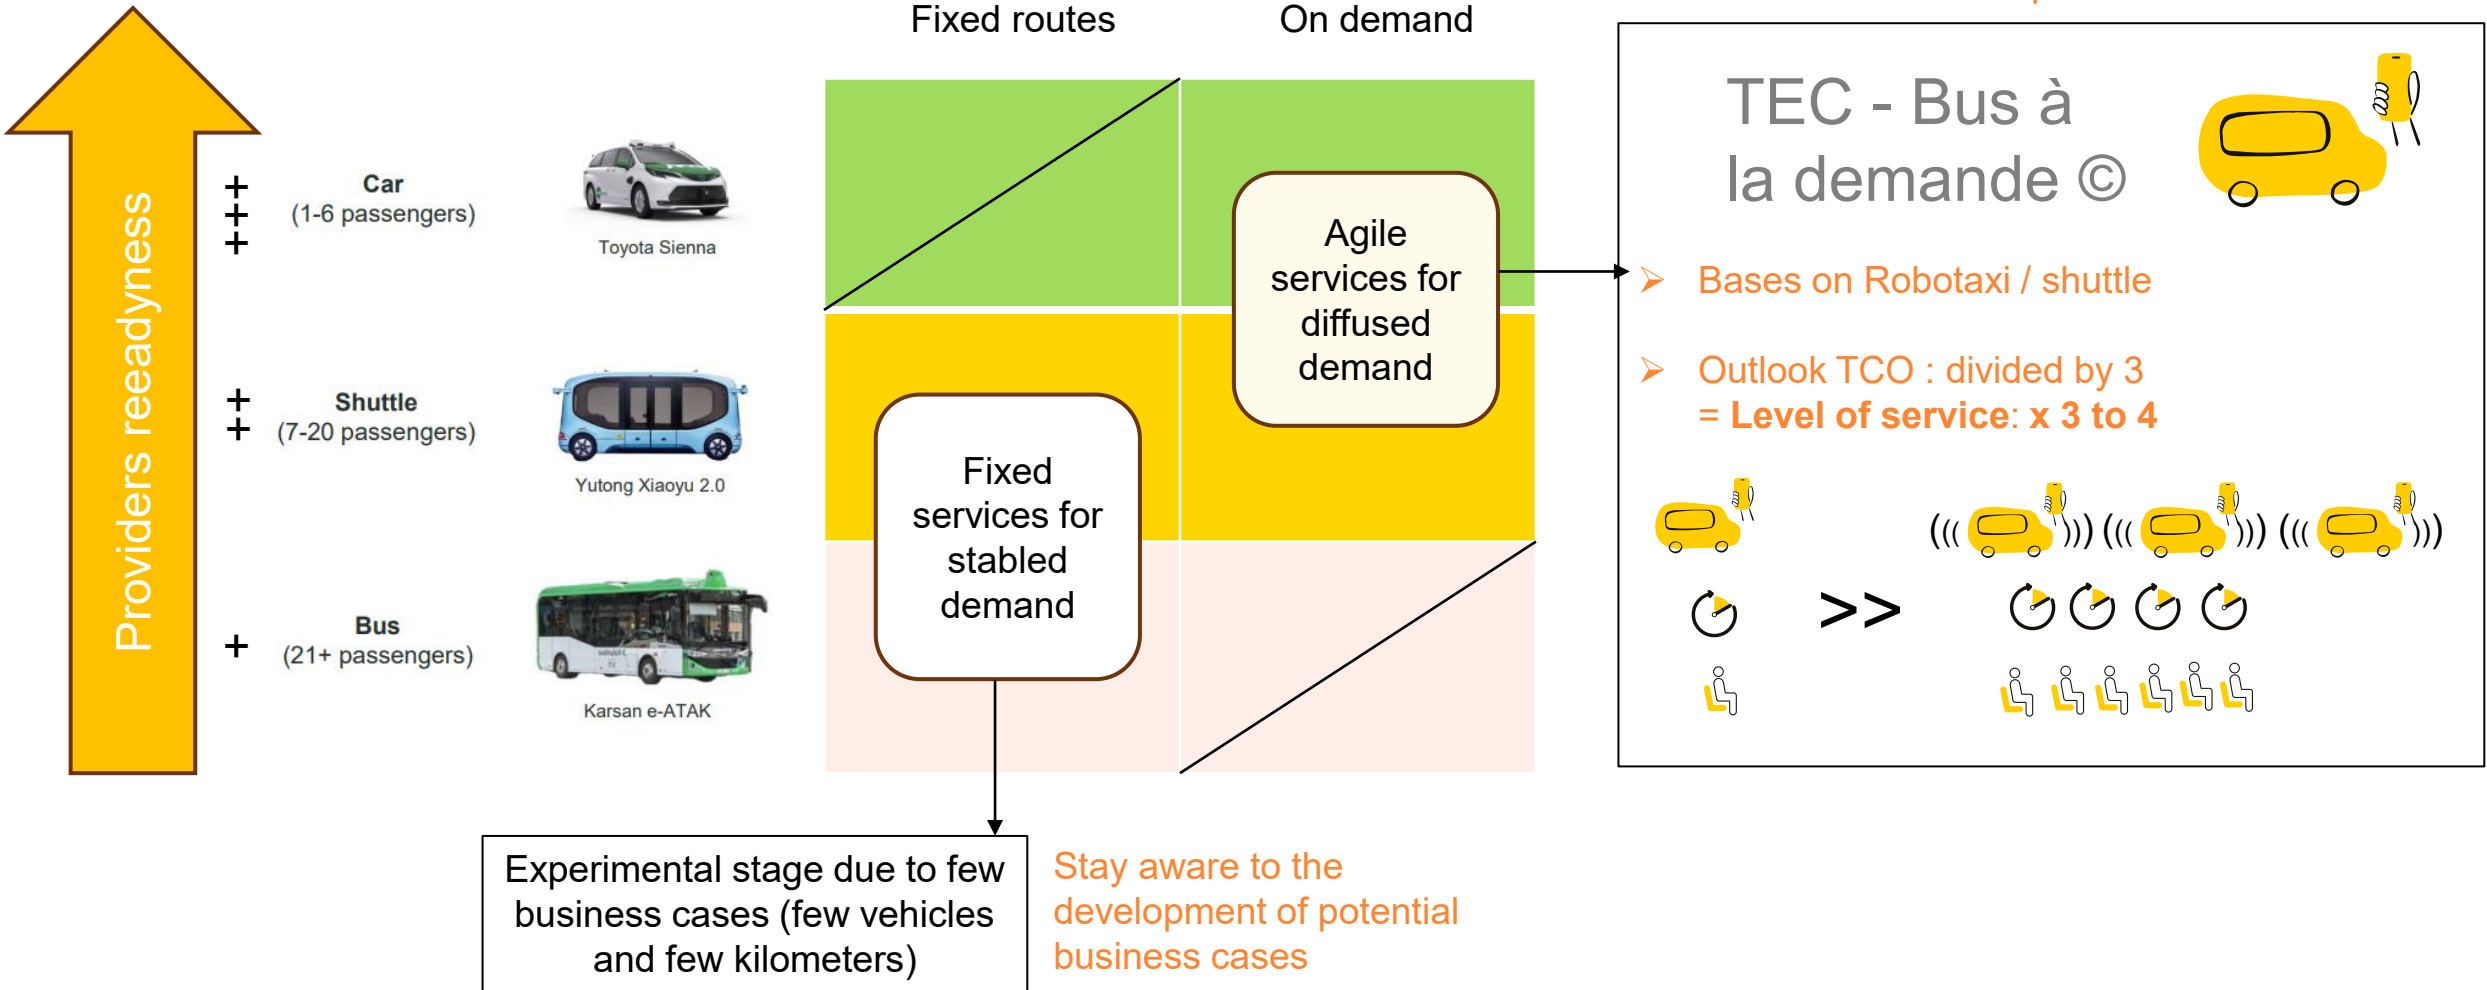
Providers reeadyness

+++ Car (1-6 passengers)

Toyota Sienna

++ Shuttle (7-20 passengers)

Yutong Xiaoyu 2.0

+ Bus (21+ passengers)

Karsan e-ATAK

Fixed routes

On demand

Agile services for diffused demand

Fixed services for stabled demand

TEC - Bus à la demande ©

Bases on Robotaxi / shuttle

Outlook TCO : divided by 3 = **Level of service: x 3 to 4**

>>

Experimental stage due to few business cases (few vehicles and few kilometers)

Stay aware to the development of potential business cases